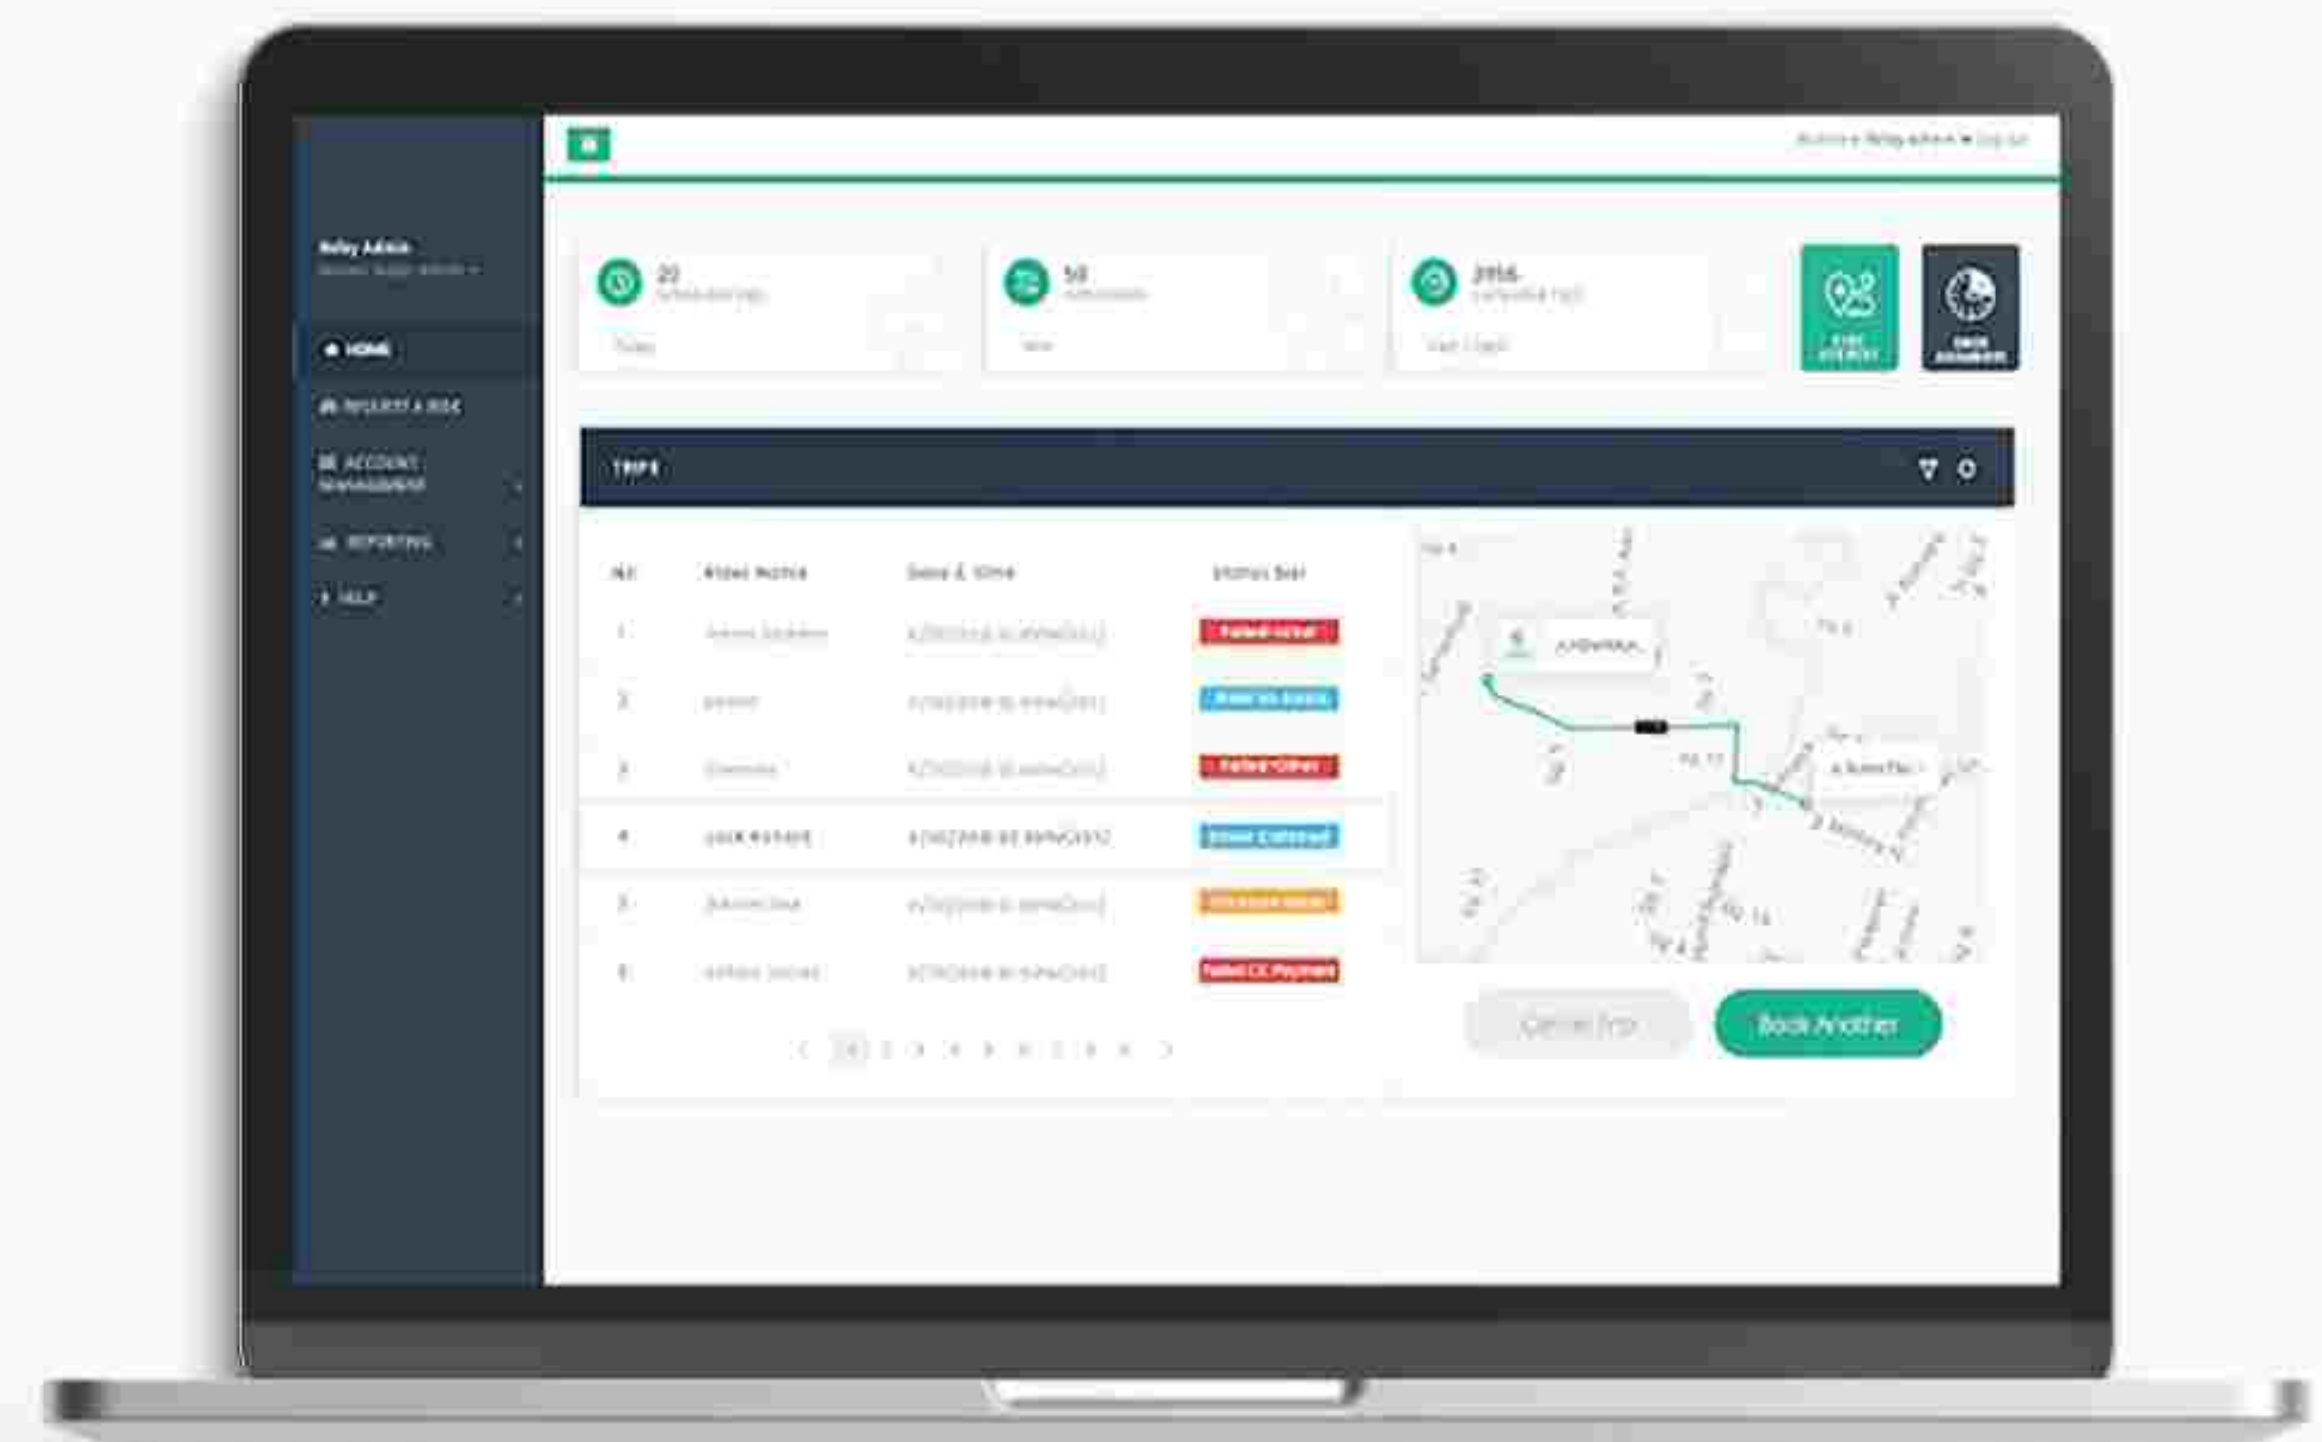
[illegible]

Relay Admin
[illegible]

HOME
REQUEST A RIDE
ACCOUNT MANAGEMENT
REPORTING
HELP

22
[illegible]
Today

58
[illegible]
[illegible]

2956
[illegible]
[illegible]

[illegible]

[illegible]

TRIPS

| No. | Rider Name | Date & Time | Status Bar |
|---|---|---|---|
| 1 | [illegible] | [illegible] | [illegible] |
| 2 | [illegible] | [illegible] | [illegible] |
| 3 | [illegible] | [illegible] | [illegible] |
| 4 | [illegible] | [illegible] | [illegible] |
| 5 | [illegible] | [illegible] | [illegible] |
| 6 | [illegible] | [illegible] | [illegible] |

< 1 2 3 4 5 6 7 8 9 >

Cancel Trip
Book Another